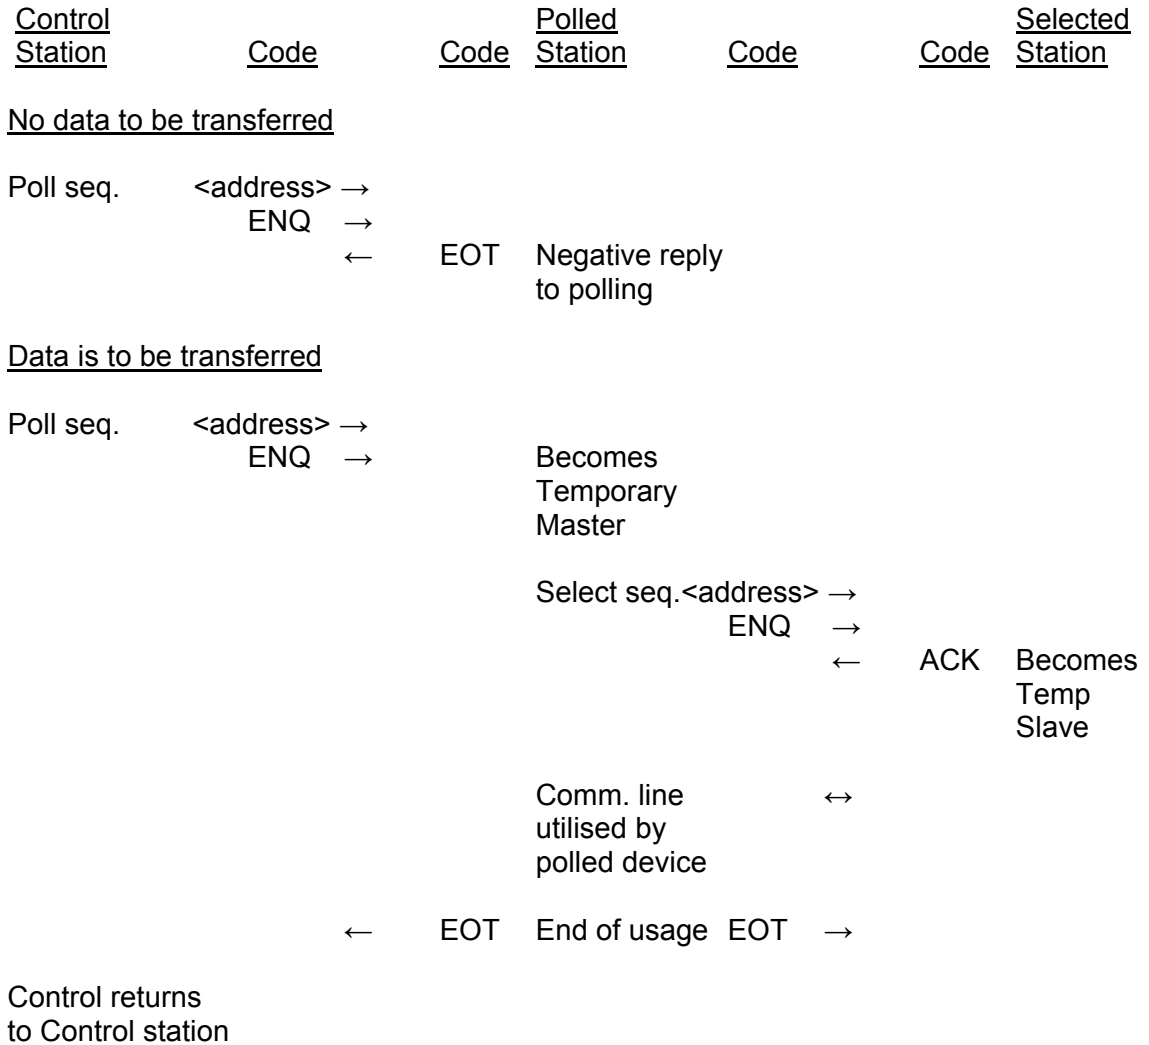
Control Station | Code | Code | Polled Station | Code | Code | Selected Station

No data to be transferred

Poll seq. <address> →
ENQ →
← EOT Negative reply to polling

Data is to be transferred

Poll seq. <address> →
ENQ → Becomes Temporary Master

Select seq.<address> →
ENQ →
← ACK Becomes Temp Slave

Comm. line utilised by polled device ↔

← EOT End of usage EOT →

Control returns to Control station